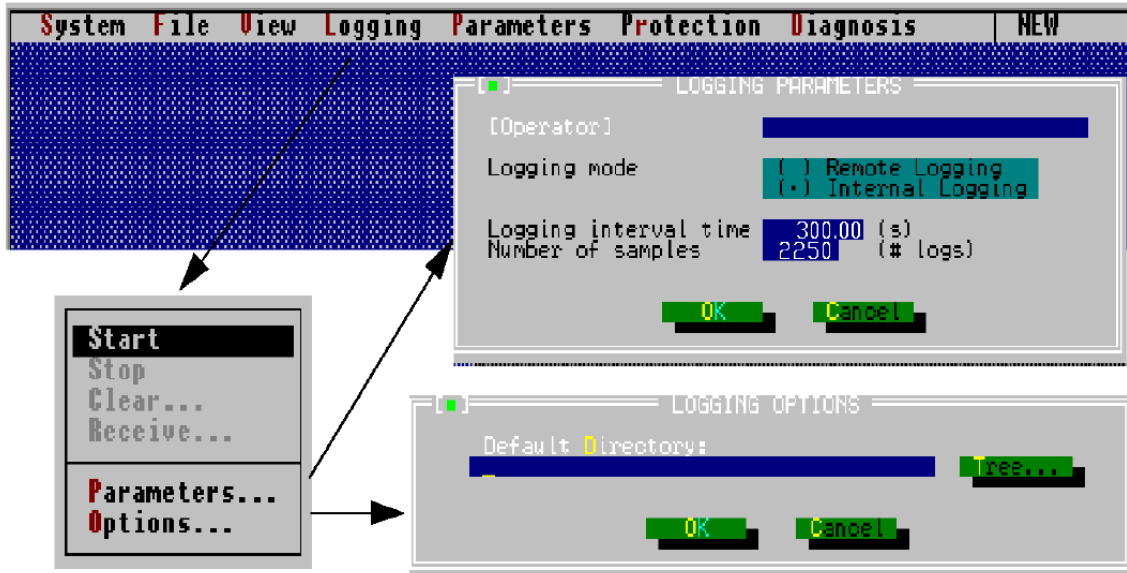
System File View Logging Parameters Protection Diagnosis NEW

[■] LOGGING PARAMETERS

[Operator]

Logging mode
( ) Remote Logging
(•) Internal Logging

Logging interval time 300.00 (s)
Number of samples 2250 (# logs)

OK Cancel

Start
Stop
Clear...
Receive...

Parameters...
Options...

[■] LOGGING OPTIONS

Default Directory:

Tree...

OK Cancel